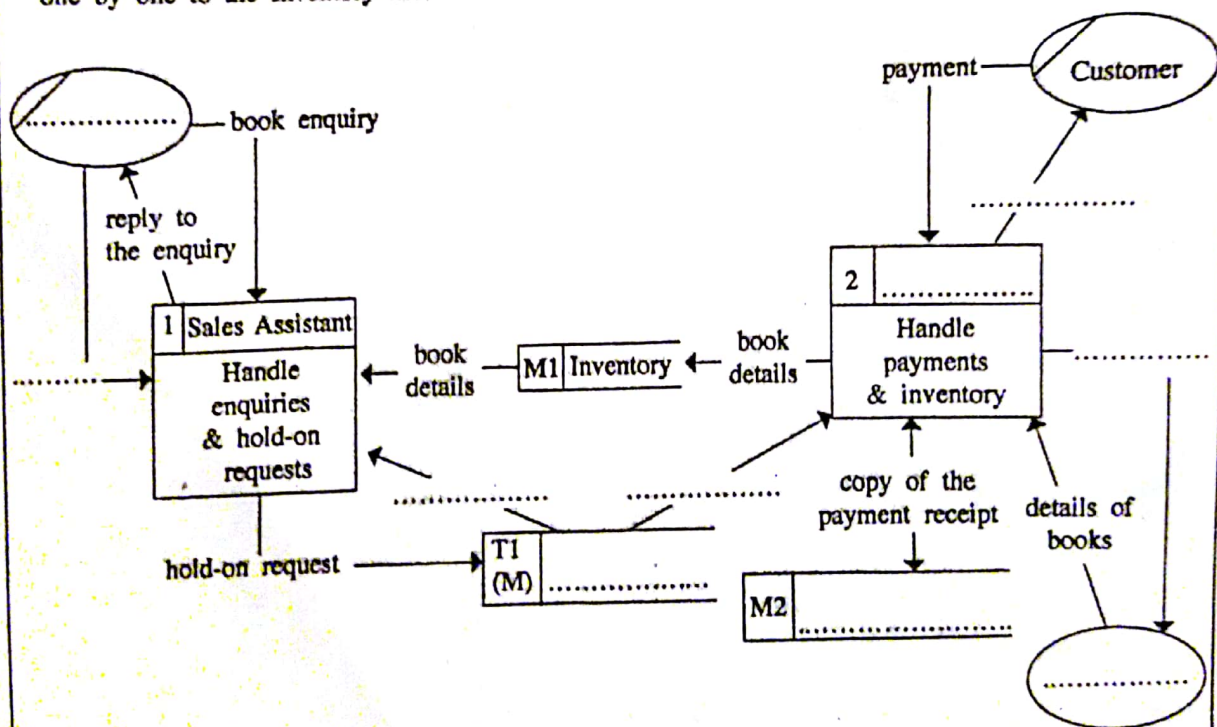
one by one to the inventory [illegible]

..............

book enquiry

reply to the enquiry

..............

1 Sales Assistant

Handle enquiries & hold-on requests

book details

M1 Inventory

book details

payment

Customer

..............

2 ..............

Handle payments & inventory

..............

..............

..............

hold-on request

T1 (M) ..............

copy of the payment receipt

details of books

M2 ..............

..............